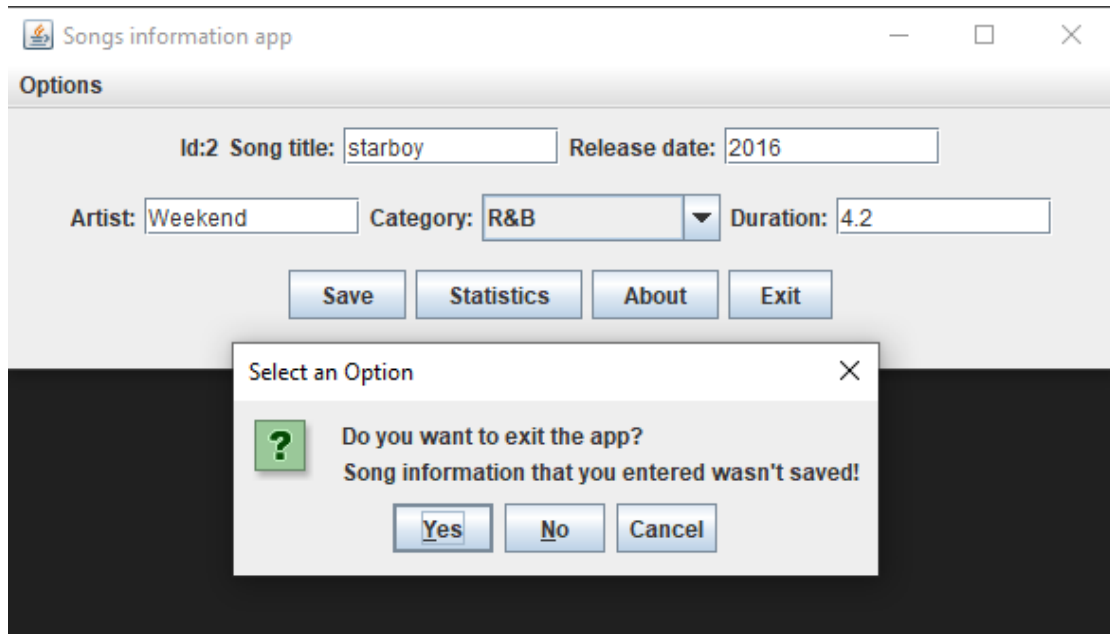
Songs information app

Options

Id:2 Song title: starboy Release date: 2016

Artist: Weekend Category: R&B Duration: 4.2

Save Statistics About Exit

Select an Option

?

Do you want to exit the app?
Song information that you entered wasn't saved!

Yes No Cancel